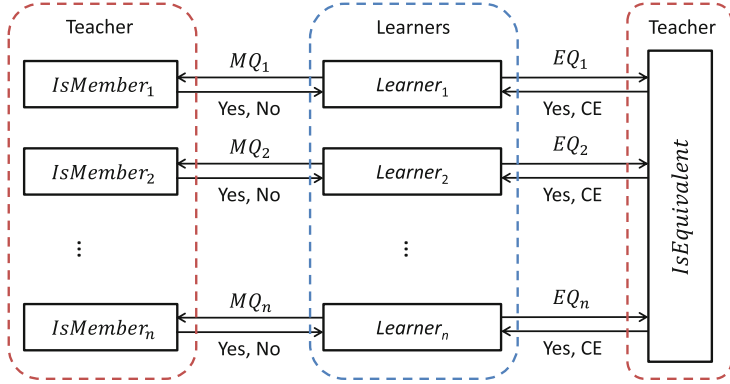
Teacher

Learners

Teacher

$IsMember_1$

$MQ_1$

Yes, No

$Learner_1$

$EQ_1$

Yes, CE

$IsMember_2$

$MQ_2$

Yes, No

$Learner_2$

$EQ_2$

Yes, CE

⋮

⋮

$IsMember_n$

$MQ_n$

Yes, No

$Learner_n$

$EQ_n$

Yes, CE

$IsEquivalent$